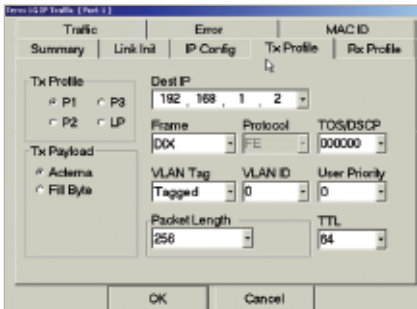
Terra LG IP Traffic [Port 1]

Traffic
Error
MAC ID
Summary
Link Init
IP Config
Tx Profile
Rx Profile

Tx Profile
P1
P3
P2
LP

Tx Payload
Acterna
Fill Byte

Dest IP
192 . 168 . 1 . 2

Frame
DIX
Protocol
FE
TOS/DSCP
000000

VLAN Tag
Tagged
VLAN ID
0
User Priority
0

Packet Length
256
TTL
64

OK
Cancel